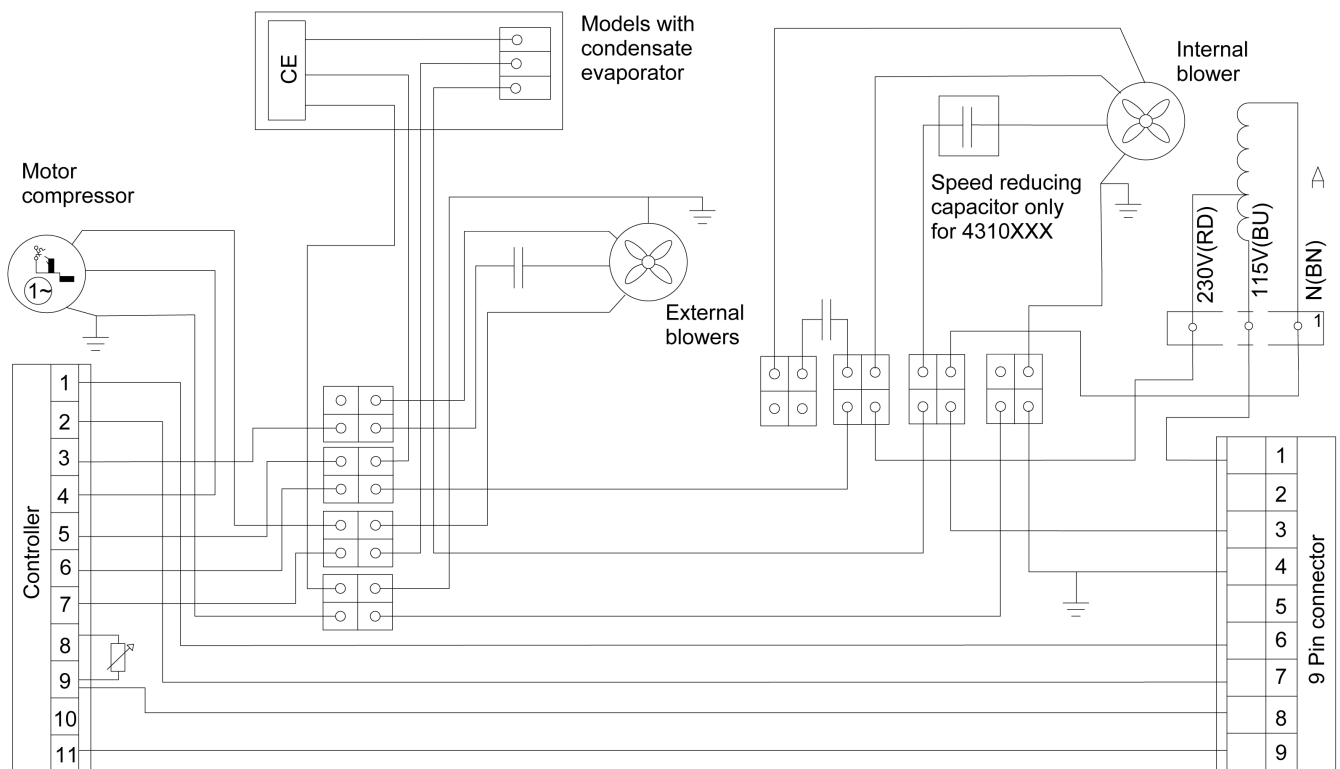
Models with condensate evaporator

CE

Internal blower

Motor compressor

Speed reducing capacitor only for 4310XXX

A

230V(RD)

115V(BU)

N(BN)

1

External blowers

Controller

1
2
3
4
5
6
7
8
9
10
11

9 Pin connector

1
2
3
4
5
6
7
8
9